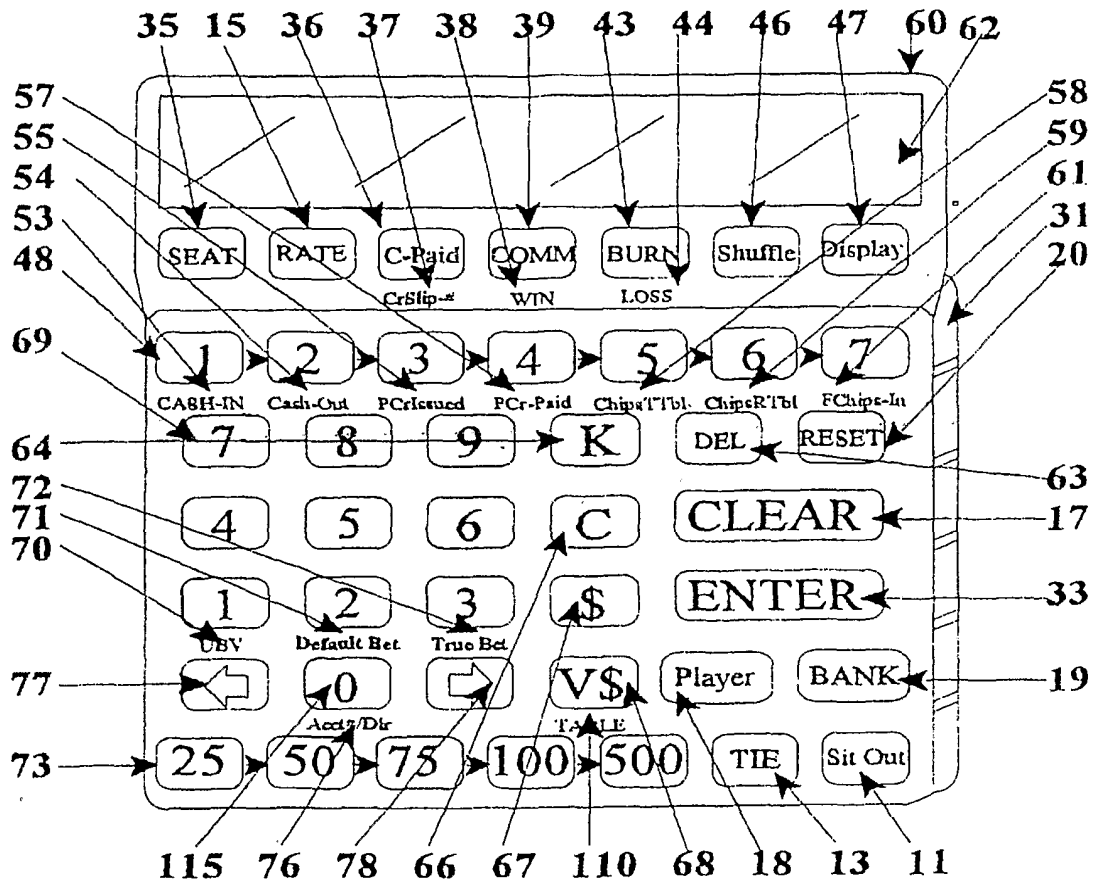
35 15 36 37 38 39 43 44 46 47 60 62

57
55
54
53
48
69

58
59
61
31
20

SEAT RATE C-Paid COMM BURN Shuffle Display
CrSlip-# WIN LOSS

1 2 3 4 5 6 7
CASH-IN Cash-Out PCrIssued PCr-Paid ChipsTTbl ChipsRTbl FChips-In

64 7 8 9 K DEL RESET
63

72
71
70

4 5 6 C CLEAR 17

1 2 3 $ ENTER 33
UBV Default Bet True Bet

77 ⇦ 0 ⇨ V$ Player BANK 19
Acct#/Dir TABLE

73 25 50 75 100 500 TIE Sit Out

115 76 78 66 67 110 68 18 13 11